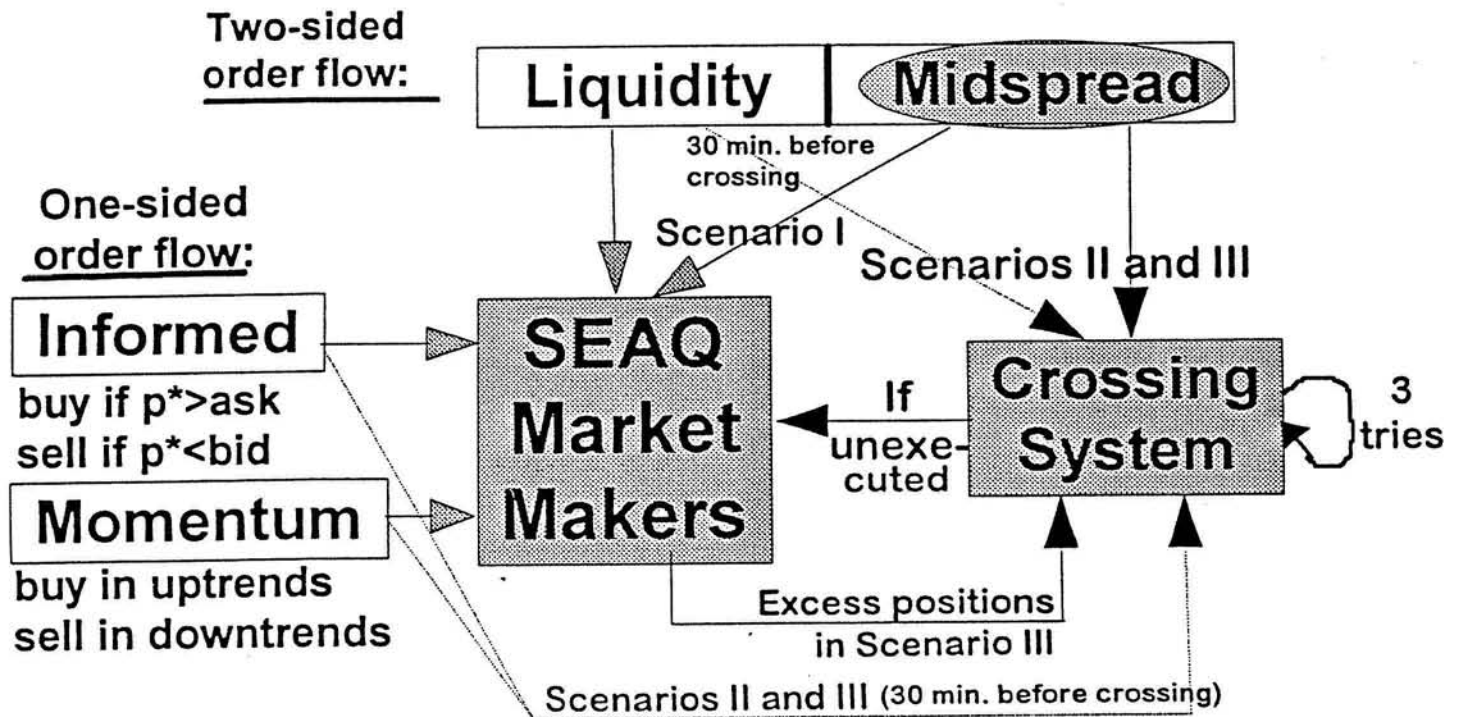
Two-sided order flow:

Liquidity

Midspread

30 min. before crossing

One-sided order flow:

Scenario I

Scenarios II and III

Informed

buy if p*>ask
sell if p*<bid

SEAQ Market Makers

Crossing System

If unexecuted

3 tries

Momentum

buy in uptrends
sell in downtrends

Excess positions in Scenario III

Scenarios II and III (30 min. before crossing)